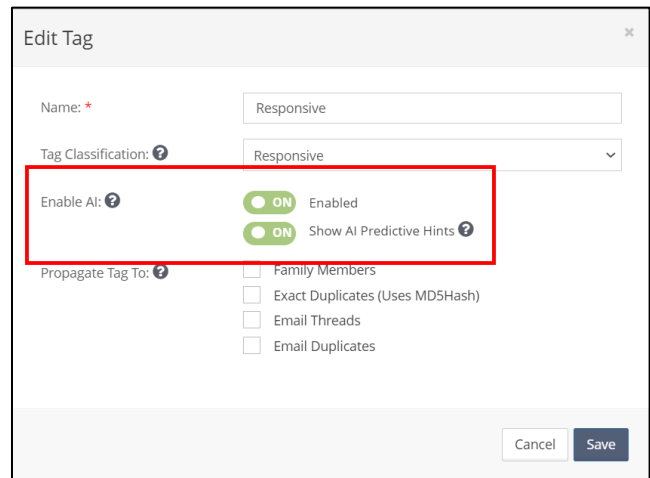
Edit Tag

×

Name: *

Responsive

Tag Classification: ?

Responsive

Enable AI: ?

ON Enabled

ON Show AI Predictive Hints ?

Propagate Tag To: ?

Family Members

Exact Duplicates (Uses MD5Hash)

Email Threads

Email Duplicates

Cancel

Save